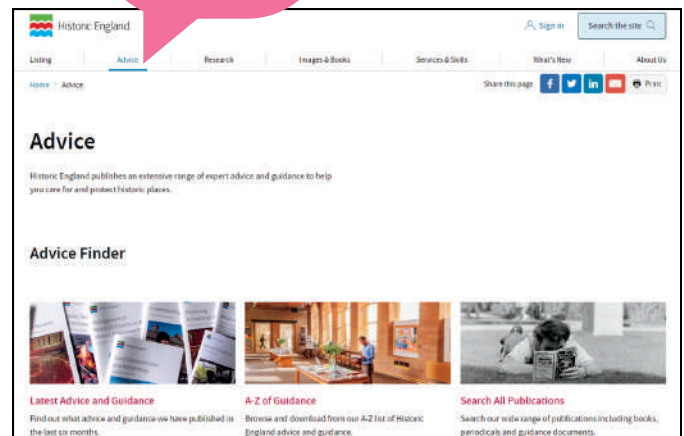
Historic England

Sign in

Search the site

Listing

Advice

Research

Images & Books

Services & Skills

What's New

About Us

Home > Advice

Share this page

f

in

Print

Advice

Historic England publishes an extensive range of expert advice and guidance to help you care for and protect historic places.

Advice Finder

Latest Advice and Guidance

Find out what advice and guidance we have published in the last six months.

A-Z of Guidance

Browse and download from our A-Z list of Historic England advice and guidance.

Search All Publications

Search our wide range of publications including books, periodicals and guidance documents.